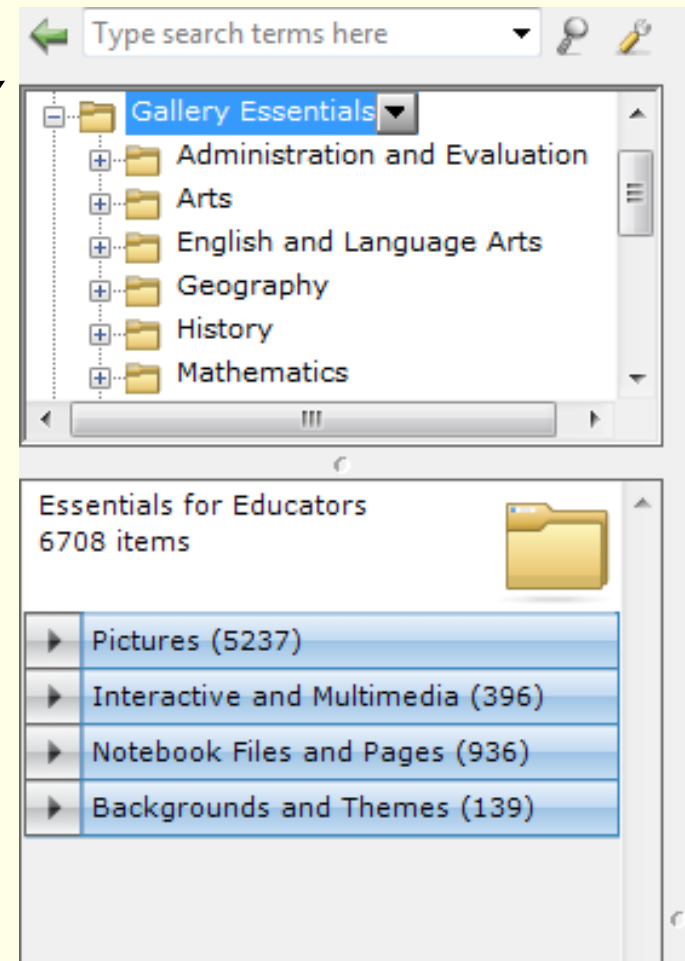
Type search terms here

Gallery Essentials
Administration and Evaluation
Arts
English and Language Arts
Geography
History
Mathematics

Essentials for Educators
6708 items

Pictures (5237)
Interactive and Multimedia (396)
Notebook Files and Pages (936)
Backgrounds and Themes (139)